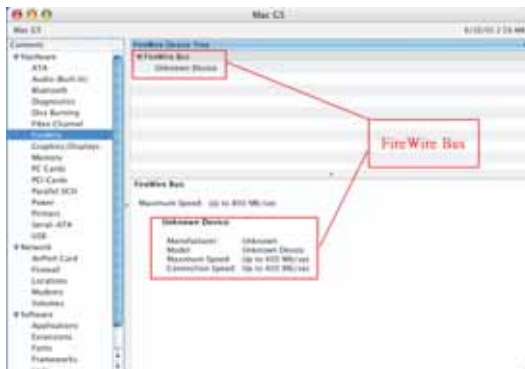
Mac G5

Mac G5

Contents

▼Hardware
ATA
Audio (Built In)
Bluetooth
Diagnostics
Disc Burning
Fibre Channel
FireWire
Graphics/Displays
Memory
PC Cards
PCI Cards
Parallel SCSI
Power
Printers
Serial-ATA
USB
▼Network
AirPort Card
Firewall
Locations
Modems
Volumes
▼Software
Applications
Extensions
Fonts
Frameworks

FireWire Device Tree

▼FireWire Bus
Unknown Device

FireWire Bus

FireWire Bus

Maximum Speed: Up to 400 Mb/sec

Unknown Device

Manufacturer: Unknown
Model: Unknown Device
Maximum Speed: Up to 400 Mb/sec
Connection Speed: Up to 400 Mb/sec